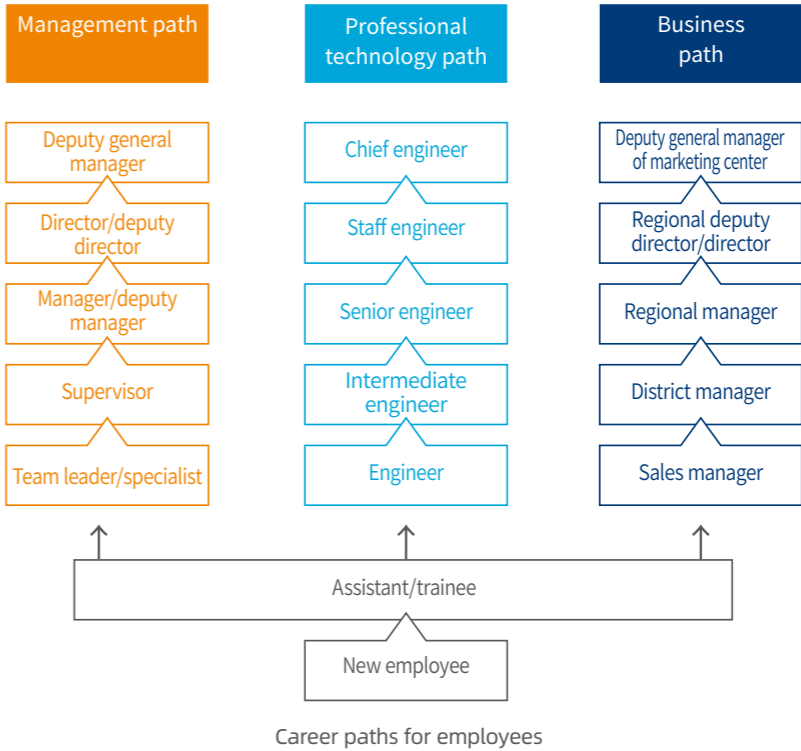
Management path

Deputy general manager

Director/deputy director

Manager/deputy manager

Supervisor

Team leader/specialist

Professional technology path

Chief engineer

Staff engineer

Senior engineer

Intermediate engineer

Engineer

Business path

Deputy general manager of marketing center

Regional deputy director/director

Regional manager

District manager

Sales manager

Assistant/trainee

New employee

Career paths for employees